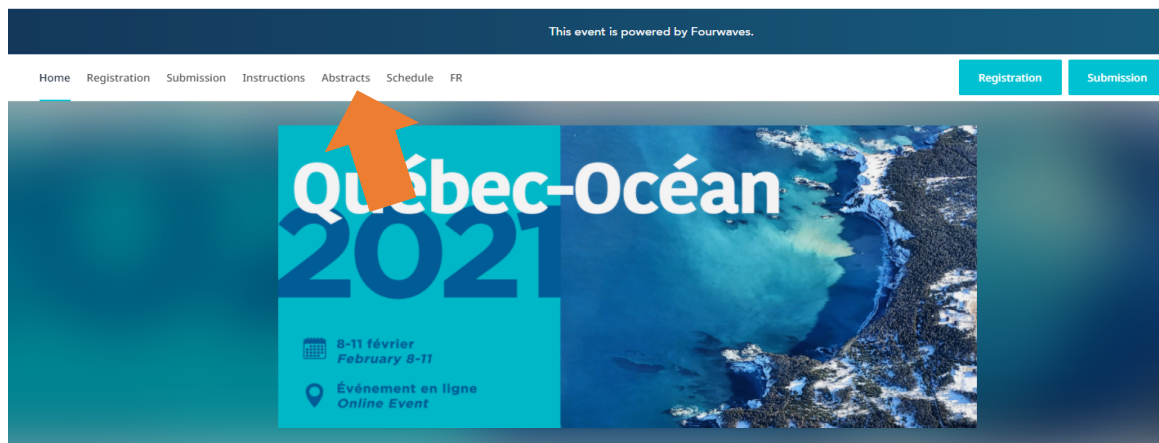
This event is powered by Fourwaves.

Home Registration Submission Instructions Abstracts Schedule FR

Registration Submission

Québec-Océan 2021

8-11 février
February 8-11

Événement en ligne
Online Event